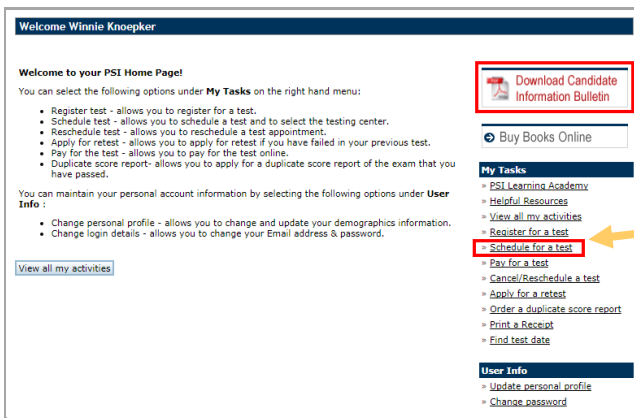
Welcome Winnie Knoepker

Welcome to your PSI Home Page!

You can select the following options under My Tasks on the right hand menu:

- Register test - allows you to register for a test.
- Schedule test - allows you to schedule a test and to select the testing center.
- Reschedule test - allows you to reschedule a test appointment.
- Apply for retest - allows you to apply for retest if you have failed in your previous test.
- Pay for the test - allows you to pay for the test online.
- Duplicate score report- allows you to apply for a duplicate score report of the exam that you have passed.

You can maintain your personal account information by selecting the following options under User Info :

- Change personal profile - allows you to change and update your demographics information.
- Change login details - allows you to change your Email address & password.

View all my activities

Download Candidate Information Bulletin

Buy Books Online

My Tasks

» PSI Learning Academy
» Helpful Resources
» View all my activities
» Register for a test
» Schedule for a test
» Pay for a test
» Cancel/Reschedule a test
» Apply for a retest
» Order a duplicate score report
» Print a Receipt
» Find test date

User Info

» Update personal profile
» Change password